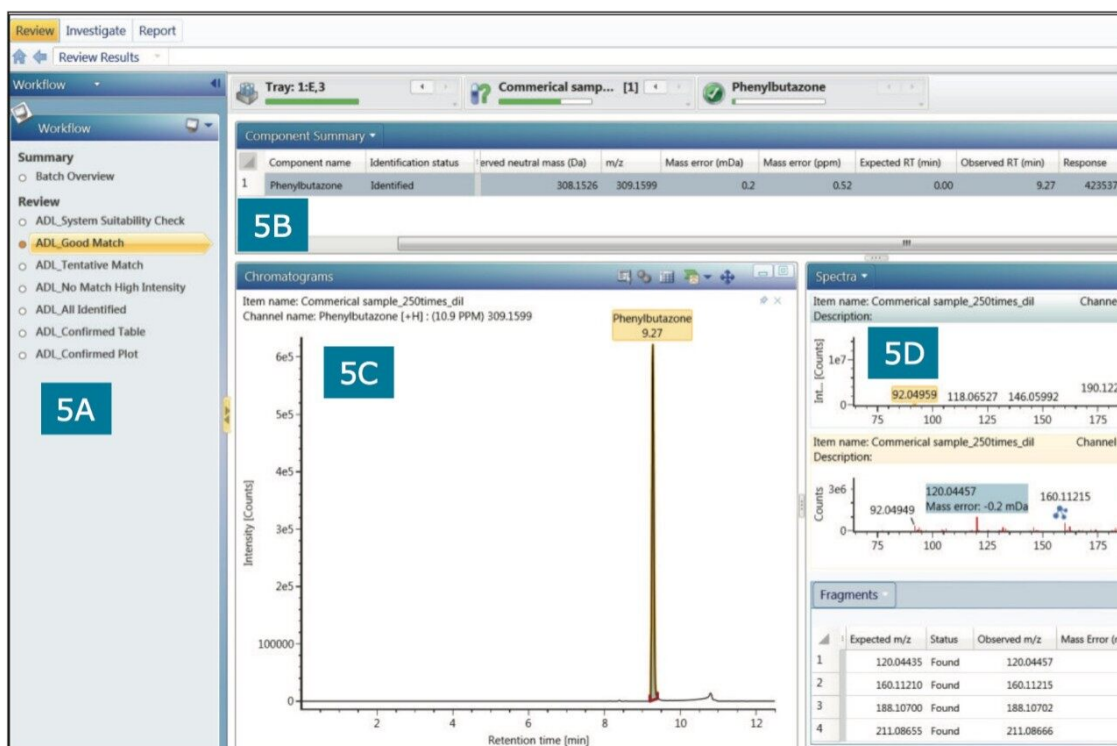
Review Investigate Report

Review Results

Workflow

Tray: 1:E,3

Commerical samp... [1]

Phenylbutazone

Workflow

Summary
Batch Overview

Review
ADL_System Suitability Check
ADL_Good Match
ADL_Tentative Match
ADL_No Match High Intensity
ADL_All Identified
ADL_Confirmed Table
ADL_Confirmed Plot

5A

Component Summary

| | Component name | Identification status | erved neutral mass (Da) | m/z | Mass error (mDa) | Mass error (ppm) | Expected RT (min) | Observed RT (min) | Response |
|---|---|---|---|---|---|---|---|---|---|
| 1 | Phenylbutazone | Identified | 308.1526 | 309.1599 | 0.2 | 0.52 | 0.00 | 9.27 | 423537 |

5B

Chromatograms

Item name: Commerical sample_250times_dil
Channel name: Phenylbutazone [+H] : (10.9 PPM) 309.1599

5C

Phenylbutazone
9.27

6e5
5e5
4e5
3e5
2e5
100000
0

Intensity [Counts]

2 4 6 8 10 12
Retention time [min]

Spectra

Item name: Commerical sample_250times_dil
Description:
Channe

5D

1e7
0
Int... [Counts]
92.04959 118.06527 146.05992 190.122
75 100 125 150 175

Item name: Commerical sample_250times_dil
Description:
Channel

3e6
0
Counts
92.04949
120.04457
Mass error: -0.2 mDa
160.11215
75 100 125 150 175

Fragments

| | Expected m/z | Status | Observed m/z | Mass Error (r |
|---|---|---|---|---|
| 1 | 120.04435 | Found | 120.04457 | |
| 2 | 160.11210 | Found | 160.11215 | |
| 3 | 188.10700 | Found | 188.10702 | |
| 4 | 211.08655 | Found | 211.08666 | |